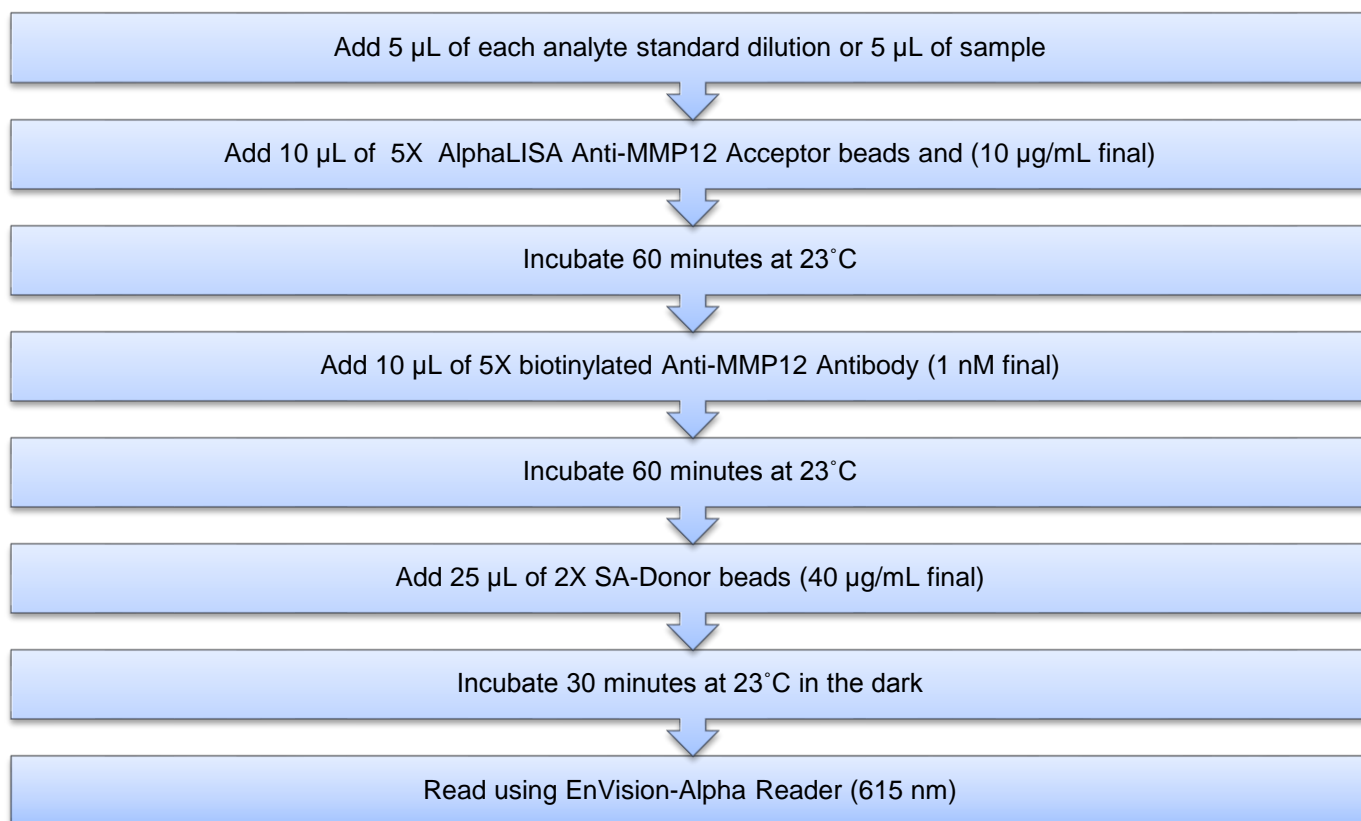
Add 5 µL of each analyte standard dilution or 5 µL of sample

Add 10 µL of 5X AlphaLISA Anti-MMP12 Acceptor beads and (10 µg/mL final)

Incubate 60 minutes at 23˚C

Add 10 µL of 5X biotinylated Anti-MMP12 Antibody (1 nM final)

Incubate 60 minutes at 23˚C

Add 25 µL of 2X SA-Donor beads (40 µg/mL final)

Incubate 30 minutes at 23˚C in the dark

Read using EnVision-Alpha Reader (615 nm)